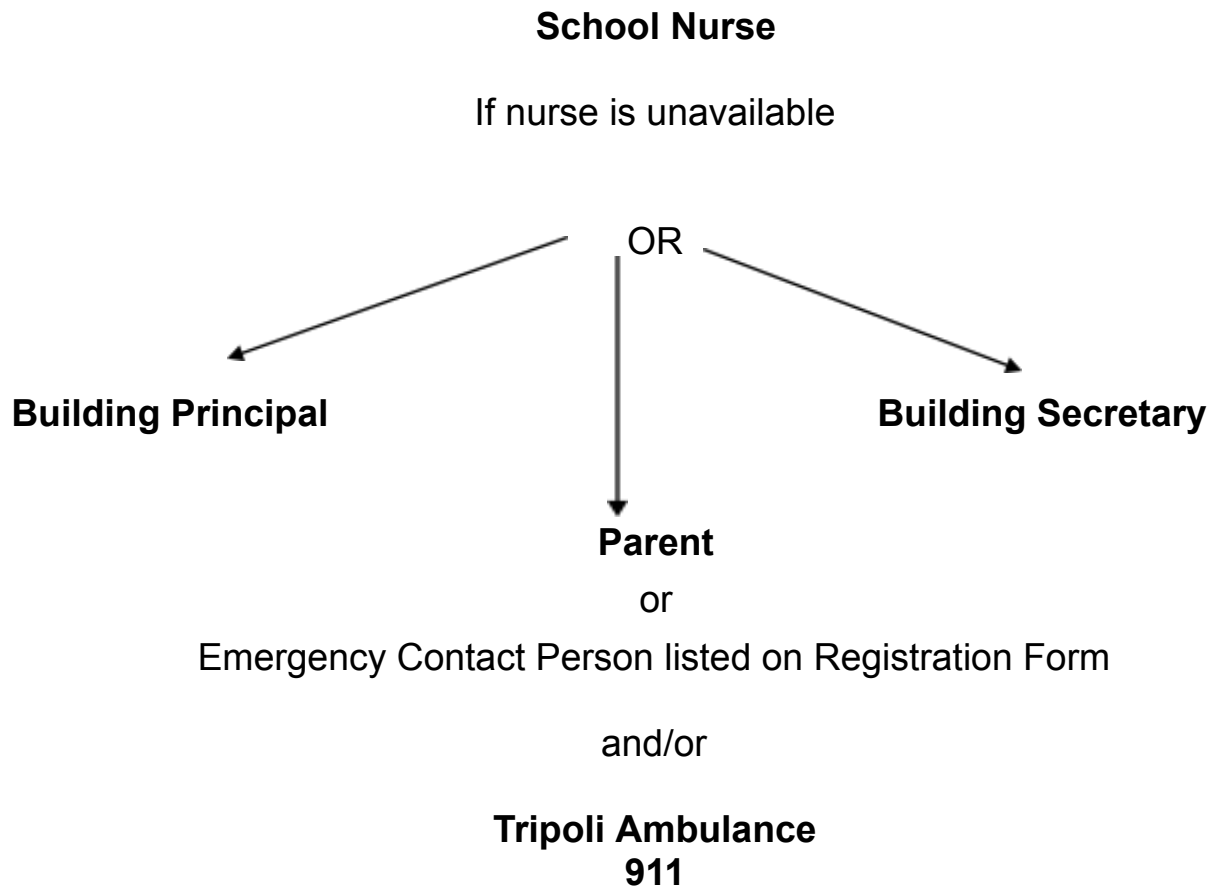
**School Nurse**

If nurse is unavailable

OR

**Building Principal**

**Building Secretary**

**Parent**

or

Emergency Contact Person listed on Registration Form

and/or

**Tripoli Ambulance**
**911**